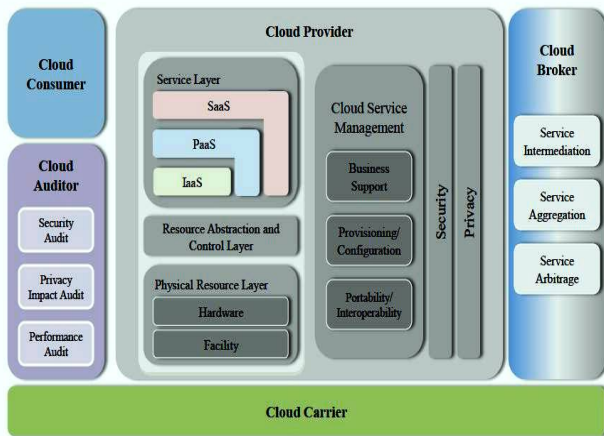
Cloud Consumer

Cloud Auditor

Security Audit

Privacy Impact Audit

Performance Audit

Cloud Provider

Service Layer

SaaS

PaaS

IaaS

Resource Abstraction and Control Layer

Physical Resource Layer

Hardware

Facility

Cloud Service Management

Business Support

Provisioning/ Configuration

Portability/ Interoperability

Security

Privacy

Cloud Broker

Service Intermediation

Service Aggregation

Service Arbitrage

Cloud Carrier